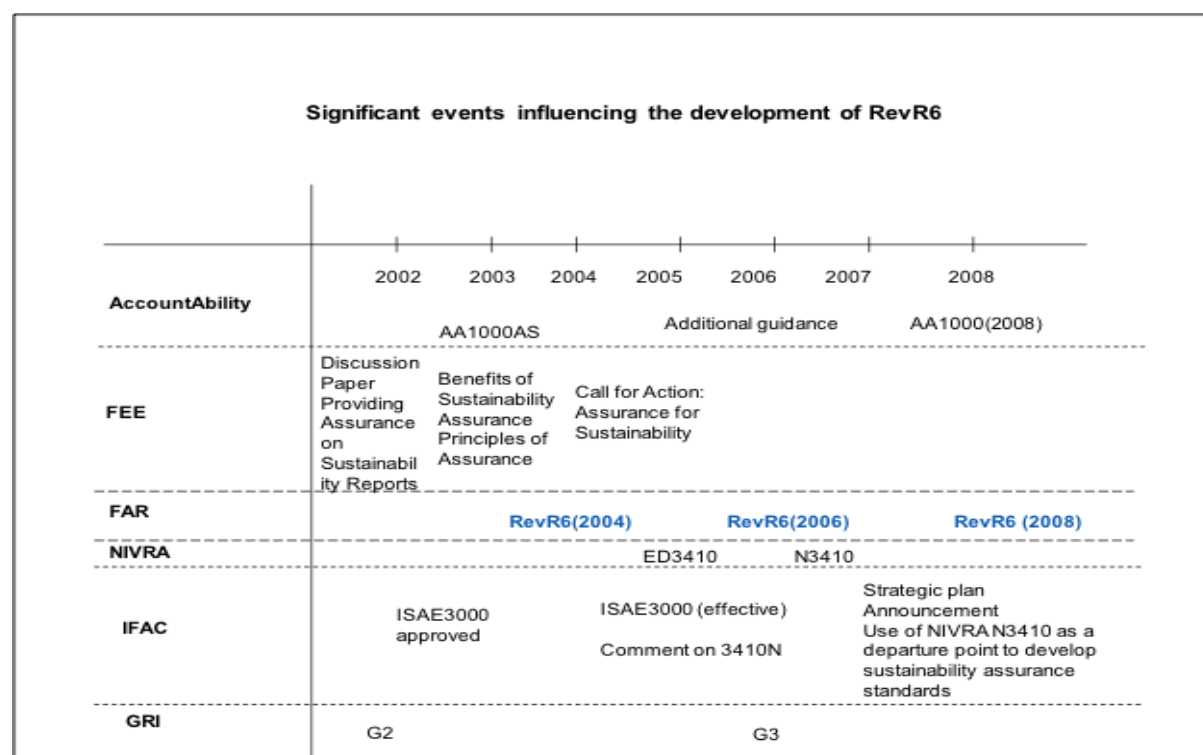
Significant events influencing the development of RevR6

| | 2002 | 2003 | 2004 | 2005 | 2006 | 2007 | 2008 |
|---|---|---|---|---|---|---|---|
| AccountAbility | | AA1000AS | | Additional guidance | | | AA1000(2008) |
| FEE | Discussion Paper Providing Assurance on Sustainability Reports | Benefits of Sustainability Assurance Principles of Assurance | Call for Action: Assurance for Sustainability | | | | |
| FAR | | RevR6(2004) | | | RevR6(2006) | | RevR6 (2008) |
| NIVRA | | | | ED3410 | N3410 | | |
| IFAC | ISAE3000 approved | | | ISAE3000 (effective) Comment on 3410N | | | Strategic plan Announcement Use of NIVRA N3410 as a departure point to develop sustainability assurance standards |
| GRI | G2 | | | | G3 | | |